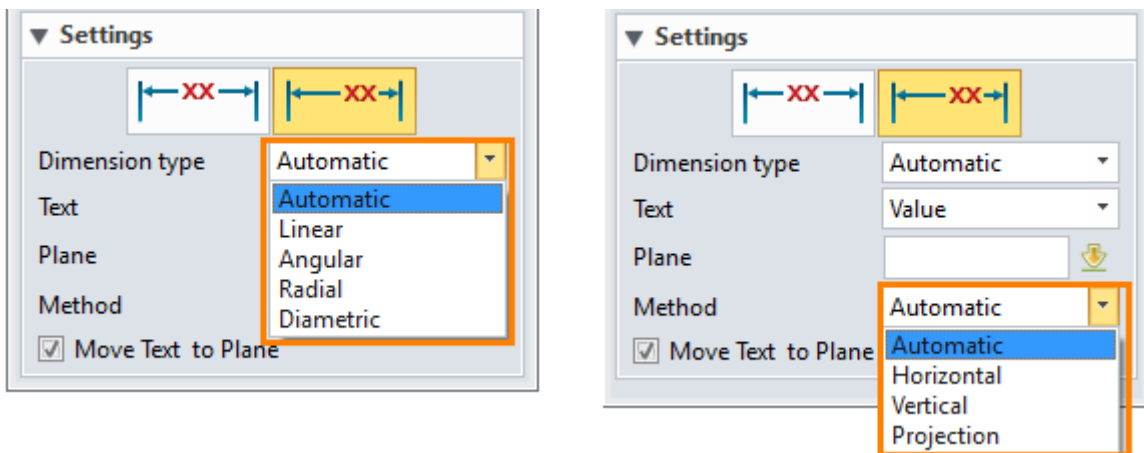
▼ Settings

XX XX

Dimension type Automatic

Automatic
Linear
Angular
Radial
Diametric

Text

Plane

Method

☑ Move Text to Plane

▼ Settings

XX XX

Dimension type Automatic

Text Value

Plane

Method Automatic

Automatic
Horizontal
Vertical
Projection

☑ Move Text to Plane